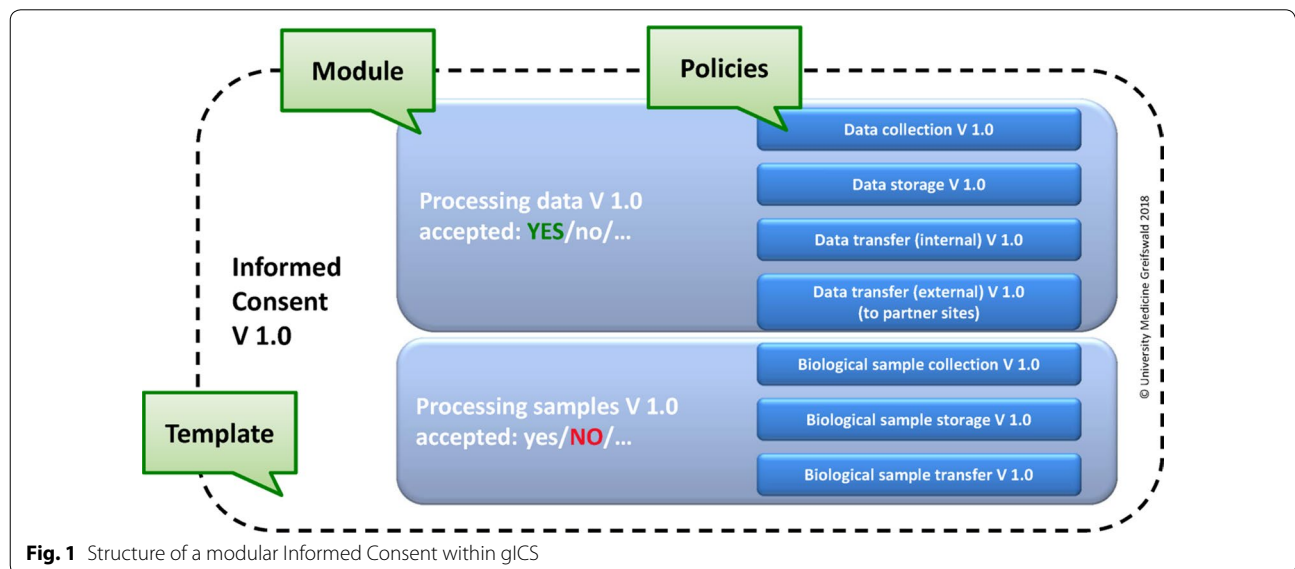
Module

Policies

Data collection V 1.0

Data storage V 1.0

Data transfer (internal) V 1.0

Data transfer (external) V 1.0 (to partner sites)

Processing data V 1.0 accepted: YES/no/...

Informed Consent V 1.0

Biological sample collection V 1.0

Biological sample storage V 1.0

Biological sample transfer V 1.0

Processing samples V 1.0 accepted: yes/NO/...

Template

© University Medicine Greifswald 2018

**Fig. 1** Structure of a modular Informed Consent within gICS